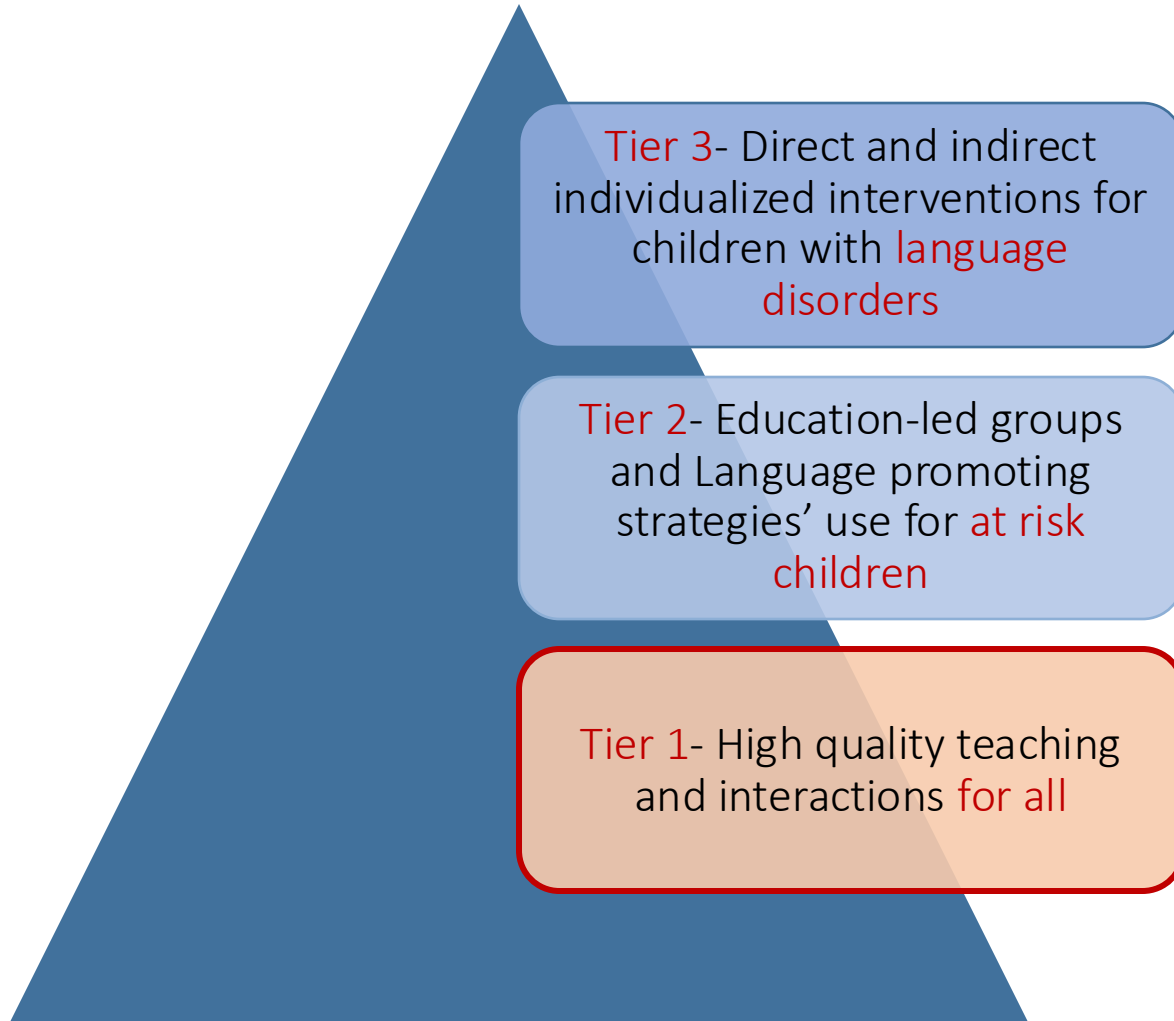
Tier 3- Direct and indirect individualized interventions for children with language disorders

Tier 2- Education-led groups and Language promoting strategies’ use for at risk children

Tier 1- High quality teaching and interactions for all